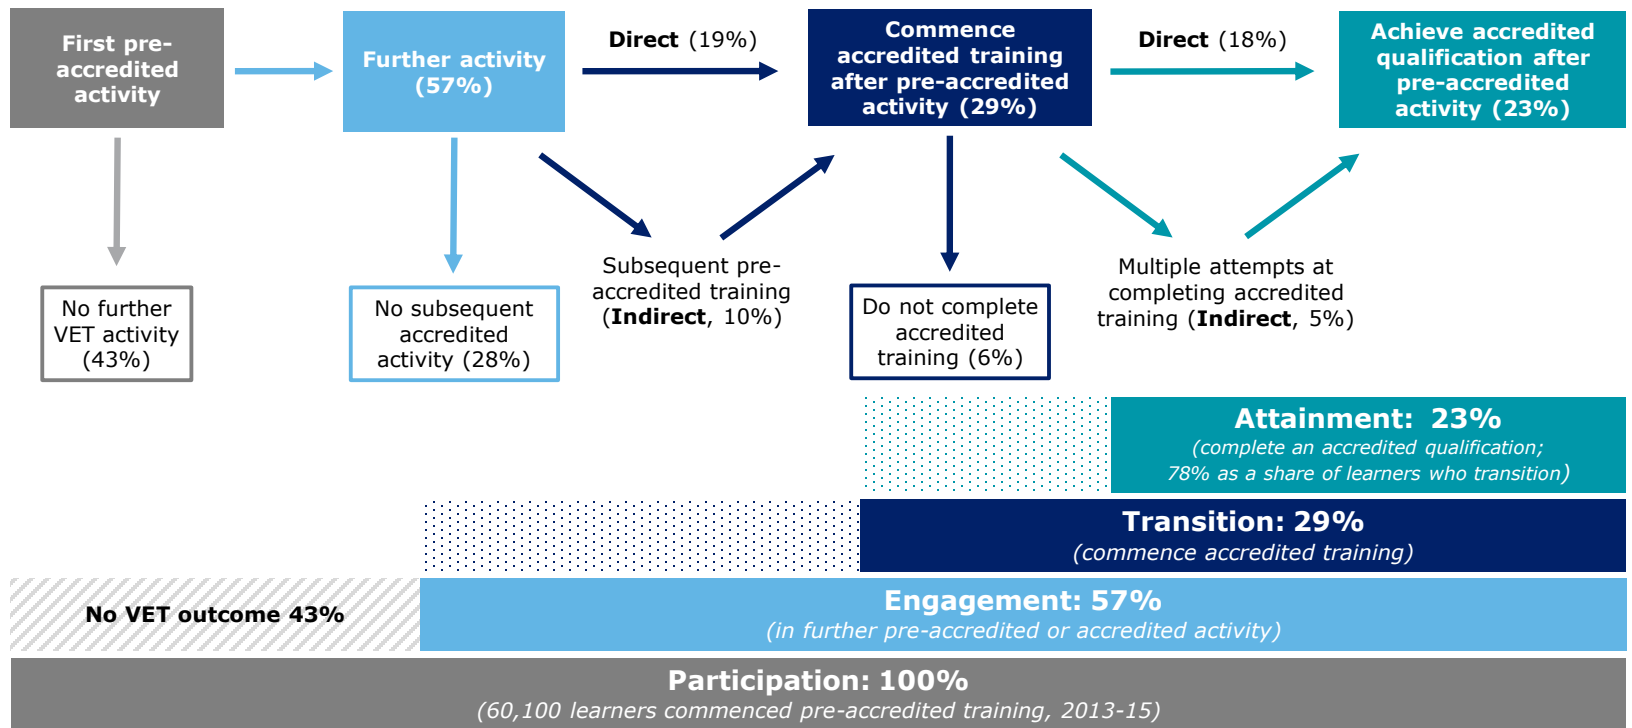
First pre-accredited activity

Further activity (57%)

Direct (19%)

Commence accredited training after pre-accredited activity (29%)

Direct (18%)

Achieve accredited qualification after pre-accredited activity (23%)

No further VET activity (43%)

No subsequent accredited activity (28%)

Subsequent pre-accredited training (Indirect, 10%)

Do not complete accredited training (6%)

Multiple attempts at completing accredited training (Indirect, 5%)

Attainment: 23%
(complete an accredited qualification; 78% as a share of learners who transition)

Transition: 29%
(commence accredited training)

No VET outcome 43%

Engagement: 57%
(in further pre-accredited or accredited activity)

Participation: 100%
(60,100 learners commenced pre-accredited training, 2013-15)